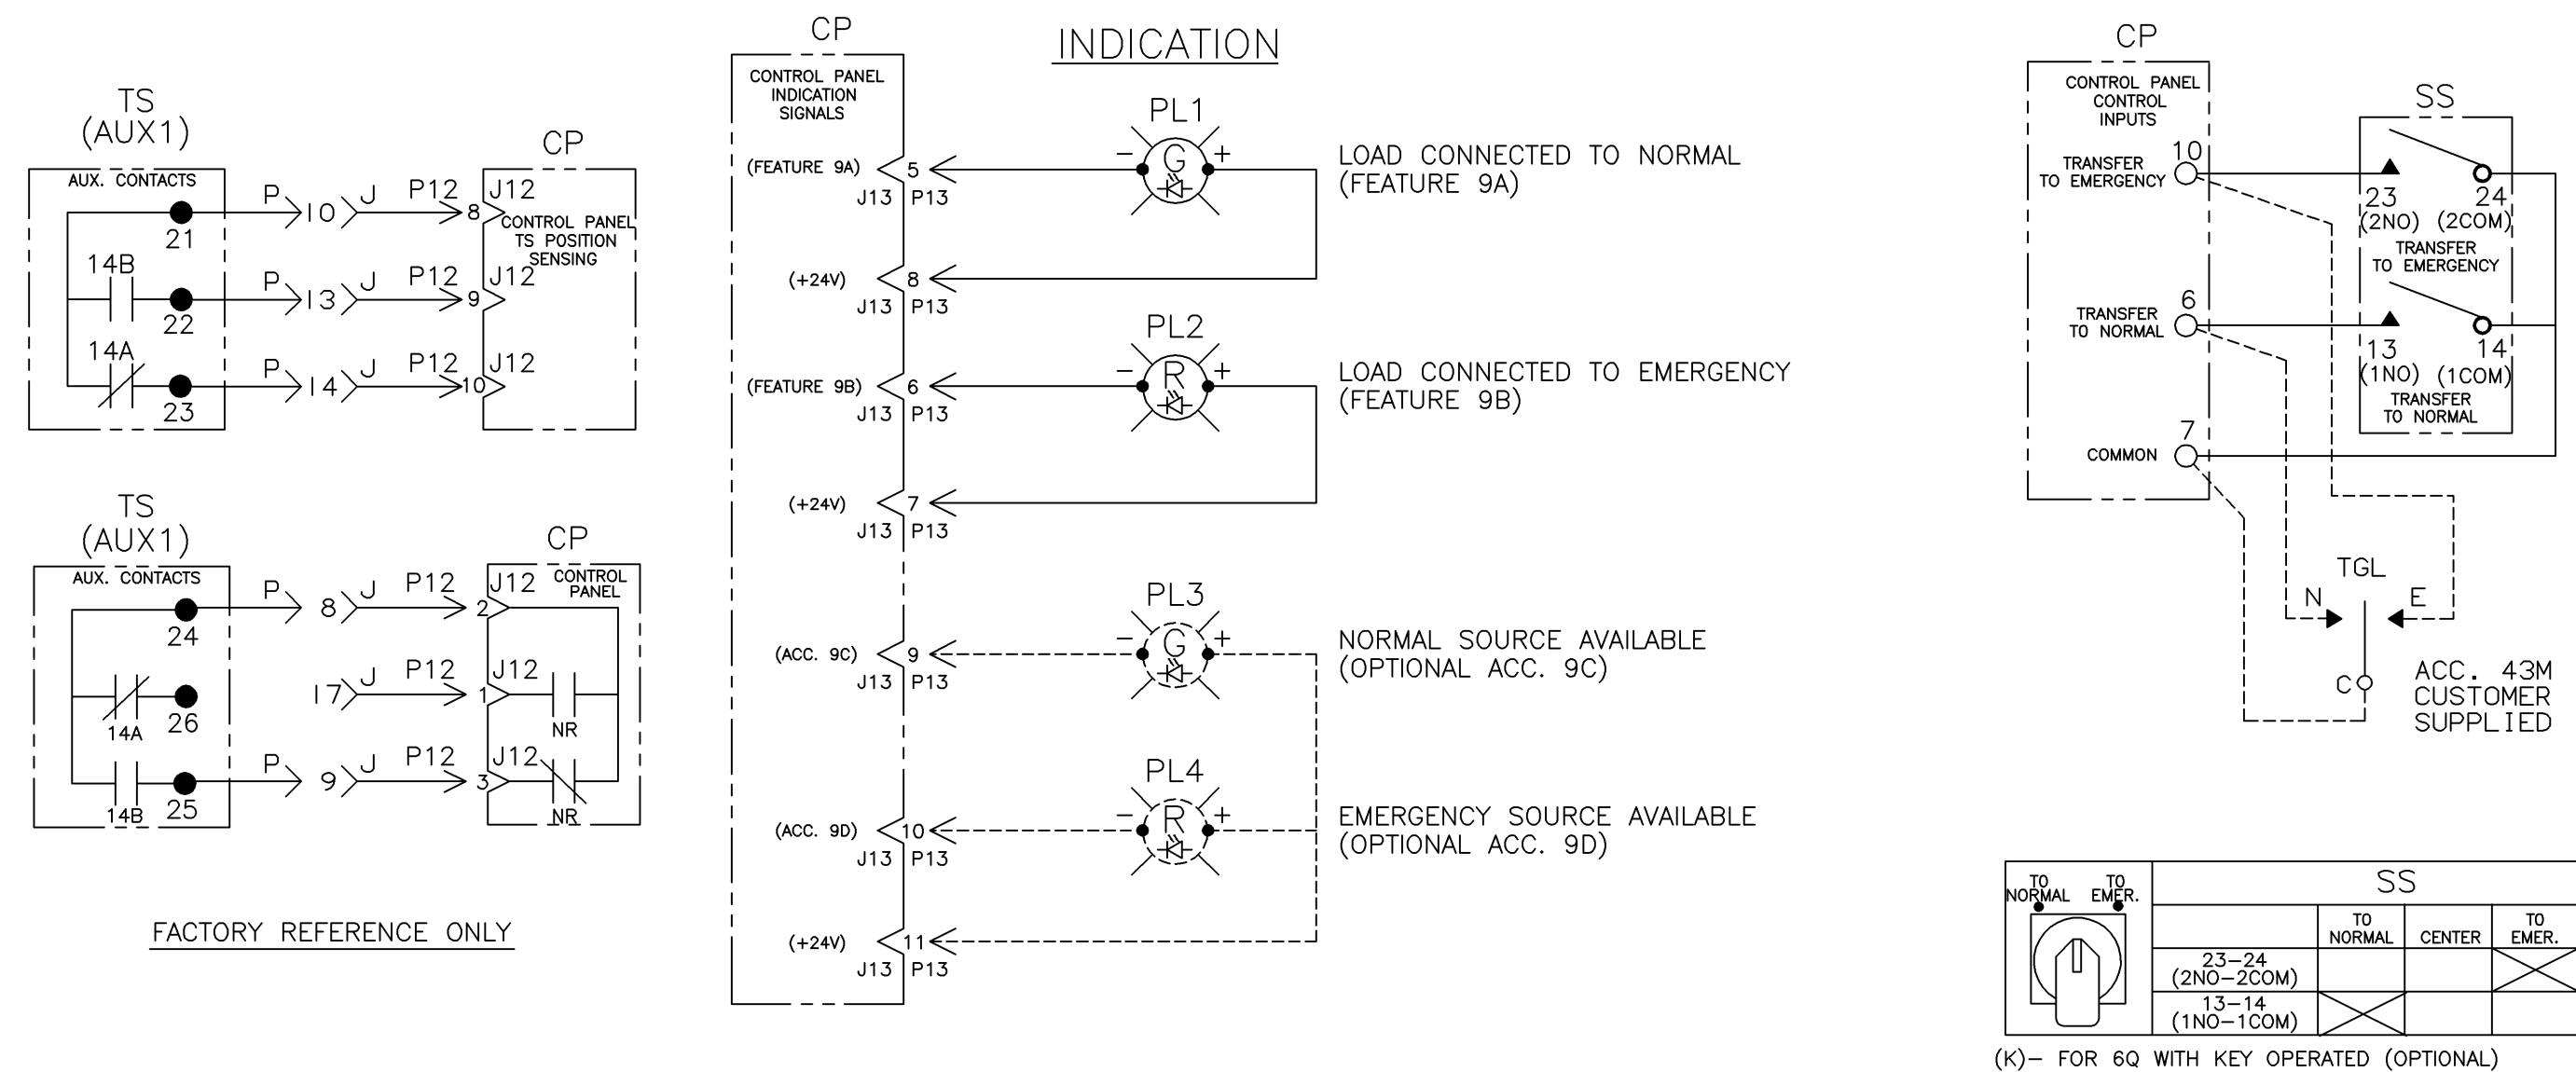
TS (AUX1)
AUX. CONTACTS
21
14B
22
14A
23
P 10 J P12 8 J12
P 13 J P12 9 J12
P 14 J P12 10 J12
CP
CONTROL PANEL TS POSITION SENSING

TS (AUX1)
AUX. CONTACTS
24
14A 26
14B 25
P 8 J P12 2 J12
17 J P12 1 J12
P 9 J P12 3 J12
CP
CONTROL PANEL
NR
NR

FACTORY REFERENCE ONLY

CP
CONTROL PANEL INDICATION SIGNALS
(FEATURE 9A) 5 J13 P13
(+24V) 8 J13 P13
(FEATURE 9B) 6 J13 P13
(+24V) 7 J13 P13
(ACC. 9C) 9 J13 P13
(ACC. 9D) 10 J13 P13
(+24V) 11 J13 P13

INDICATION
PL1 – G +
LOAD CONNECTED TO NORMAL (FEATURE 9A)
PL2 – R +
LOAD CONNECTED TO EMERGENCY (FEATURE 9B)
PL3 – G +
NORMAL SOURCE AVAILABLE (OPTIONAL ACC. 9C)
PL4 – R +
EMERGENCY SOURCE AVAILABLE (OPTIONAL ACC. 9D)

CP
CONTROL PANEL CONTROL INPUTS
TRANSFER TO EMERGENCY 10
TRANSFER TO NORMAL 6
COMMON 7

SS
23 24
(2NO) (2COM)
TRANSFER TO EMERGENCY
13 14
(1NO) (1COM)
TRANSFER TO NORMAL

TGL
N E
C
ACC. 43M CUSTOMER SUPPLIED

TO NORMAL TO EMER.

| SS | | | |
|---|---|---|---|
| | TO NORMAL | CENTER | TO EMER. |
| 23–24 (2NO–2COM) | | | X |
| 13–14 (1NO–1COM) | X | | |

(K)– FOR 6Q WITH KEY OPERATED (OPTIONAL)